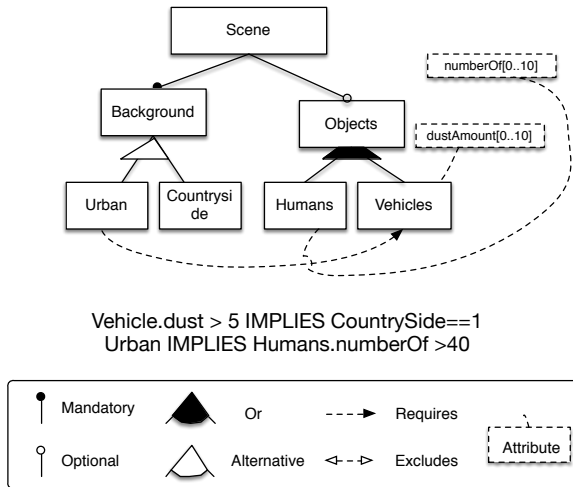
Scene

Background

Objects

numberOf[0..10]

dustAmount[0..10]

Urban

Countryside

Humans

Vehicles

Vehicle.dust > 5 IMPLIES CountrySide==1
Urban IMPLIES Humans.numberOf >40

Mandatory

Or

Requires

Optional

Alternative

Excludes

Attribute